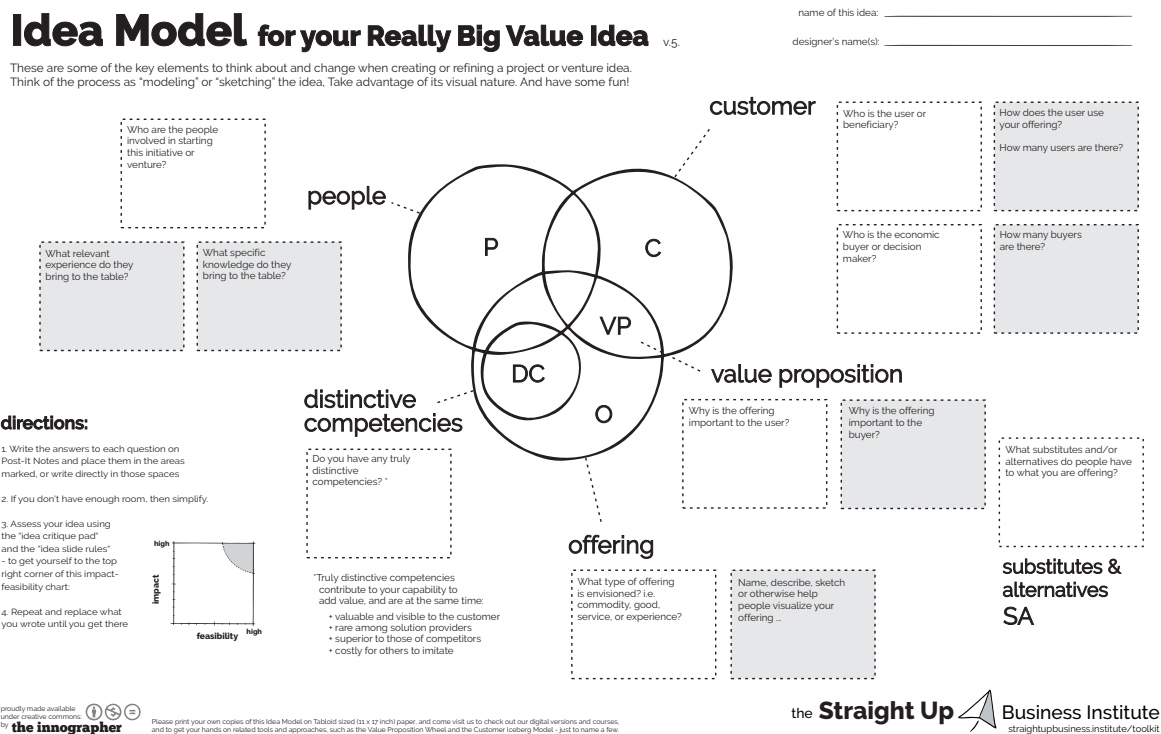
Idea Model for your Really Big Value Idea v.5.

name of this idea:

designer's name(s):

These are some of the key elements to think about and change when creating or refining a project or venture idea. Think of the process as "modeling" or "sketching" the idea, Take advantage of its visual nature. And have some fun!

Who are the people involved in starting this initiative or venture?

What relevant experience do they bring to the table?

What specific knowledge do they bring to the table?

people

customer

Who is the user or beneficiary?

How does the user use your offering?

How many users are there?

Who is the economic buyer or decision maker?

How many buyers are there?

P

C

VP

DC

O

value proposition

distinctive competencies

Why is the offering important to the user?

Why is the offering important to the buyer?

What substitutes and/or alternatives do people have to what you are offering?

directions:

1. Write the answers to each question on Post-It Notes and place them in the areas marked, or write directly in those spaces

2. If you don't have enough room, then simplify.

3. Assess your idea using the "idea critique pad" and the "idea slide rules" - to get yourself to the top right corner of this impact-feasibility chart:

4. Repeat and replace what you wrote until you get there

high

impact

feasibility

high

Do you have any truly distinctive competencies? *

*Truly distinctive competencies contribute to your capability to add value, and are at the same time:
+ valuable and visible to the customer
+ rare among solution providers
+ superior to those of competitors
+ costly for others to imitate

offering

What type of offering is envisioned? i.e. commodity, good, service, or experience?

Name, describe, sketch or otherwise help people visualize your offering ...

substitutes & alternatives
SA

proudly made available under creative commons: by the innographer

Please print your own copies of this Idea Model on Tabloid sized (11 x 17 inch) paper, and come visit us to check out our digital versions and courses, and to get your hands on related tools and approaches, such as the Value Proposition Wheel and the Customer Iceberg Model - just to name a few.

the Straight Up Business Institute
straightupbusiness.institute/toolkit